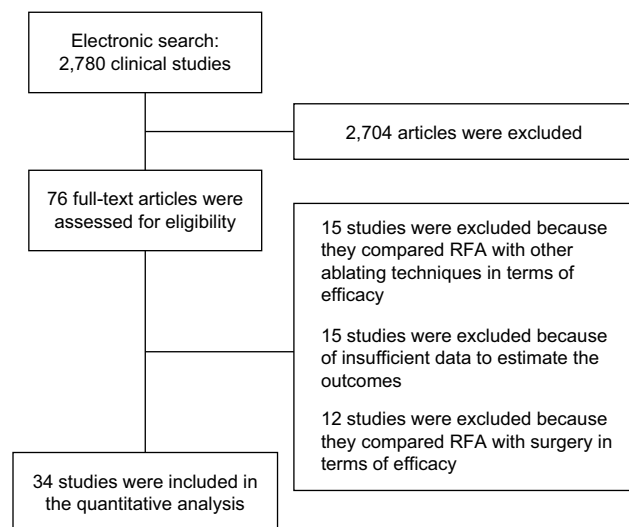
Electronic search: 2,780 clinical studies

2,704 articles were excluded

76 full-text articles were assessed for eligibility

15 studies were excluded because they compared RFA with other ablating techniques in terms of efficacy

15 studies were excluded because of insufficient data to estimate the outcomes

12 studies were excluded because they compared RFA with surgery in terms of efficacy

34 studies were included in the quantitative analysis